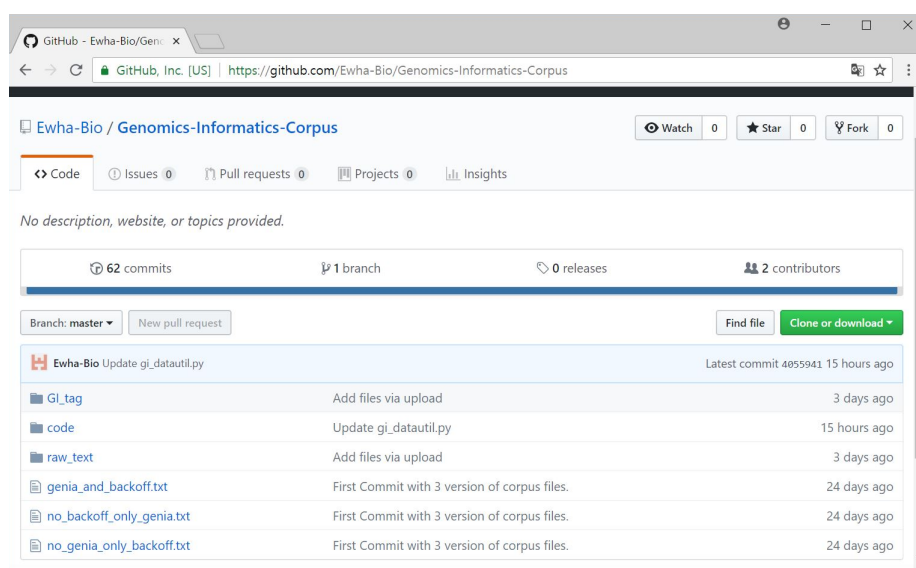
GitHub - Ewha-Bio/Genc ×

GitHub, Inc. [US] | https://github.com/Ewha-Bio/Genomics-Informatics-Corpus

Ewha-Bio / Genomics-Informatics-Corpus

Watch 0 Star 0 Fork 0

<> Code Issues 0 Pull requests 0 Projects 0 Insights

No description, website, or topics provided.

62 commits 1 branch 0 releases 2 contributors

Branch: master ▾ New pull request Find file Clone or download ▾

Ewha-Bio Update gi_datautil.py Latest commit 4055941 15 hours ago

| | | |
|---|---|---|
| GI_tag | Add files via upload | 3 days ago |
| code | Update gi_datautil.py | 15 hours ago |
| raw_text | Add files via upload | 3 days ago |
| genia_and_backoff.txt | First Commit with 3 version of corpus files. | 24 days ago |
| no_backoff_only_genia.txt | First Commit with 3 version of corpus files. | 24 days ago |
| no_genia_only_backoff.txt | First Commit with 3 version of corpus files. | 24 days ago |